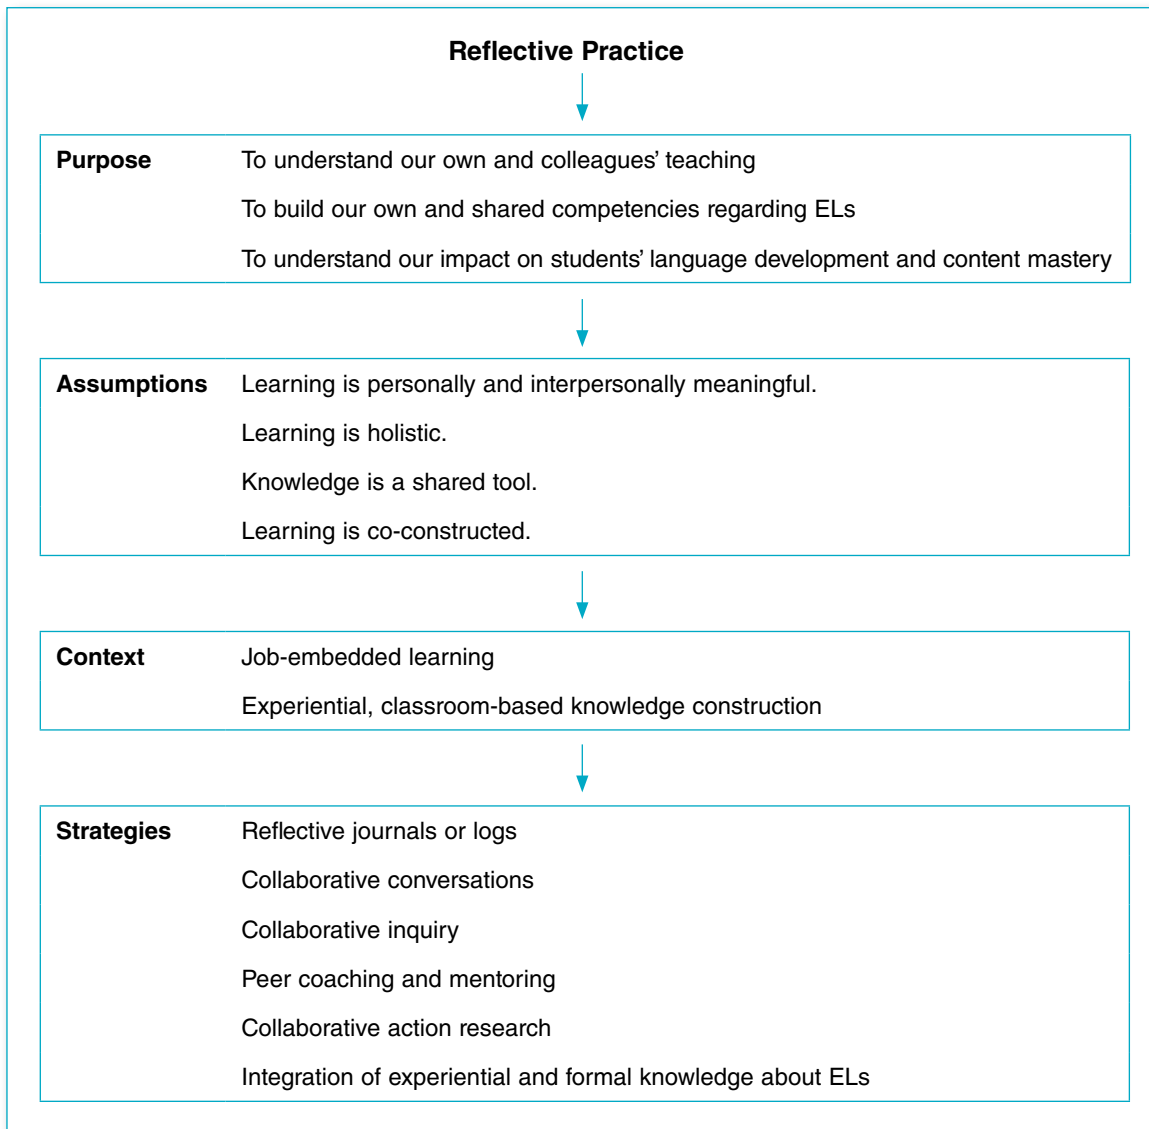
Reflective Practice

Purpose
To understand our own and colleagues' teaching
To build our own and shared competencies regarding ELs
To understand our impact on students' language development and content mastery

Assumptions
Learning is personally and interpersonally meaningful.
Learning is holistic.
Knowledge is a shared tool.
Learning is co-constructed.

Context
Job-embedded learning
Experiential, classroom-based knowledge construction

Strategies
Reflective journals or logs
Collaborative conversations
Collaborative inquiry
Peer coaching and mentoring
Collaborative action research
Integration of experiential and formal knowledge about ELs